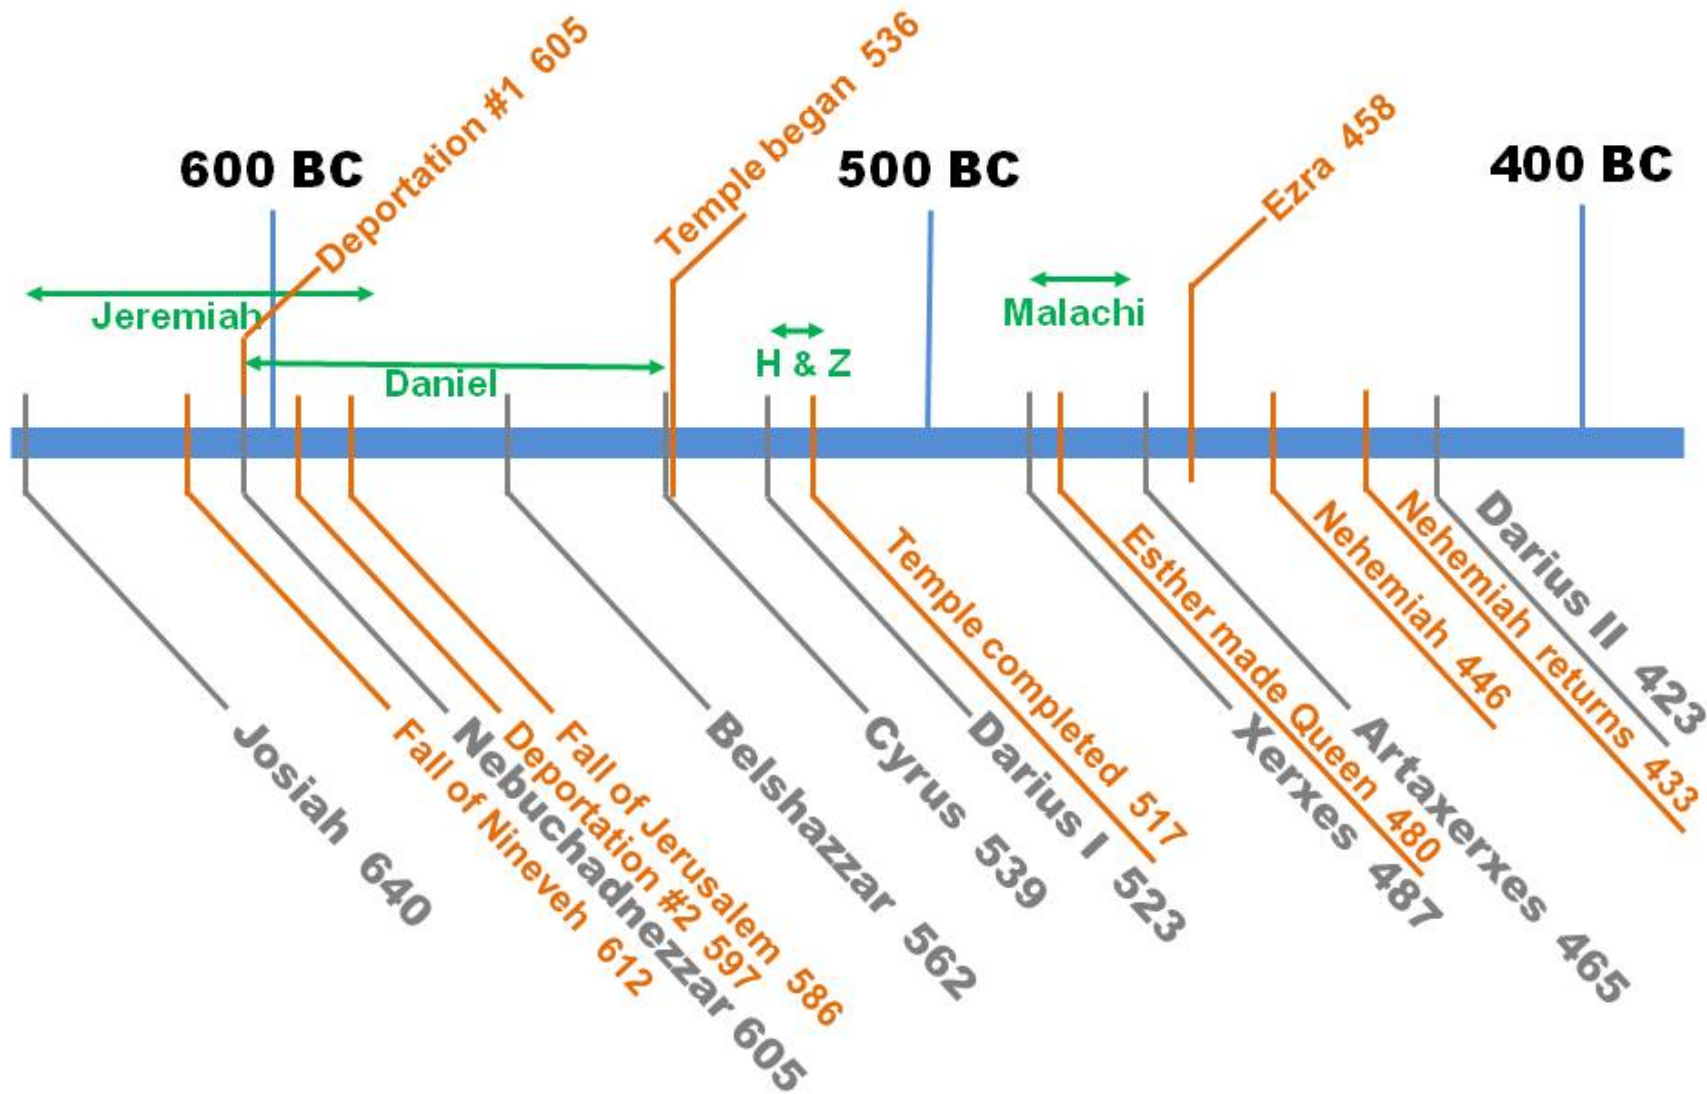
Deportation #1 605
Temple began 536
Ezra 458
600 BC
500 BC
400 BC
Jeremiah
Malachi
H & Z
Daniel
Josiah 640
Fall of Nineveh 612
Nebuchadnezzar 605
Deportation #2 597
Fall of Jerusalem 586
Belshazzar 562
Cyrus 539
Darius I 523
Temple completed 517
Xerxes 487
Esther made Queen 480
Artaxerxes 465
Nehemiah 446
Nehemiah returns 433
Darius II 423